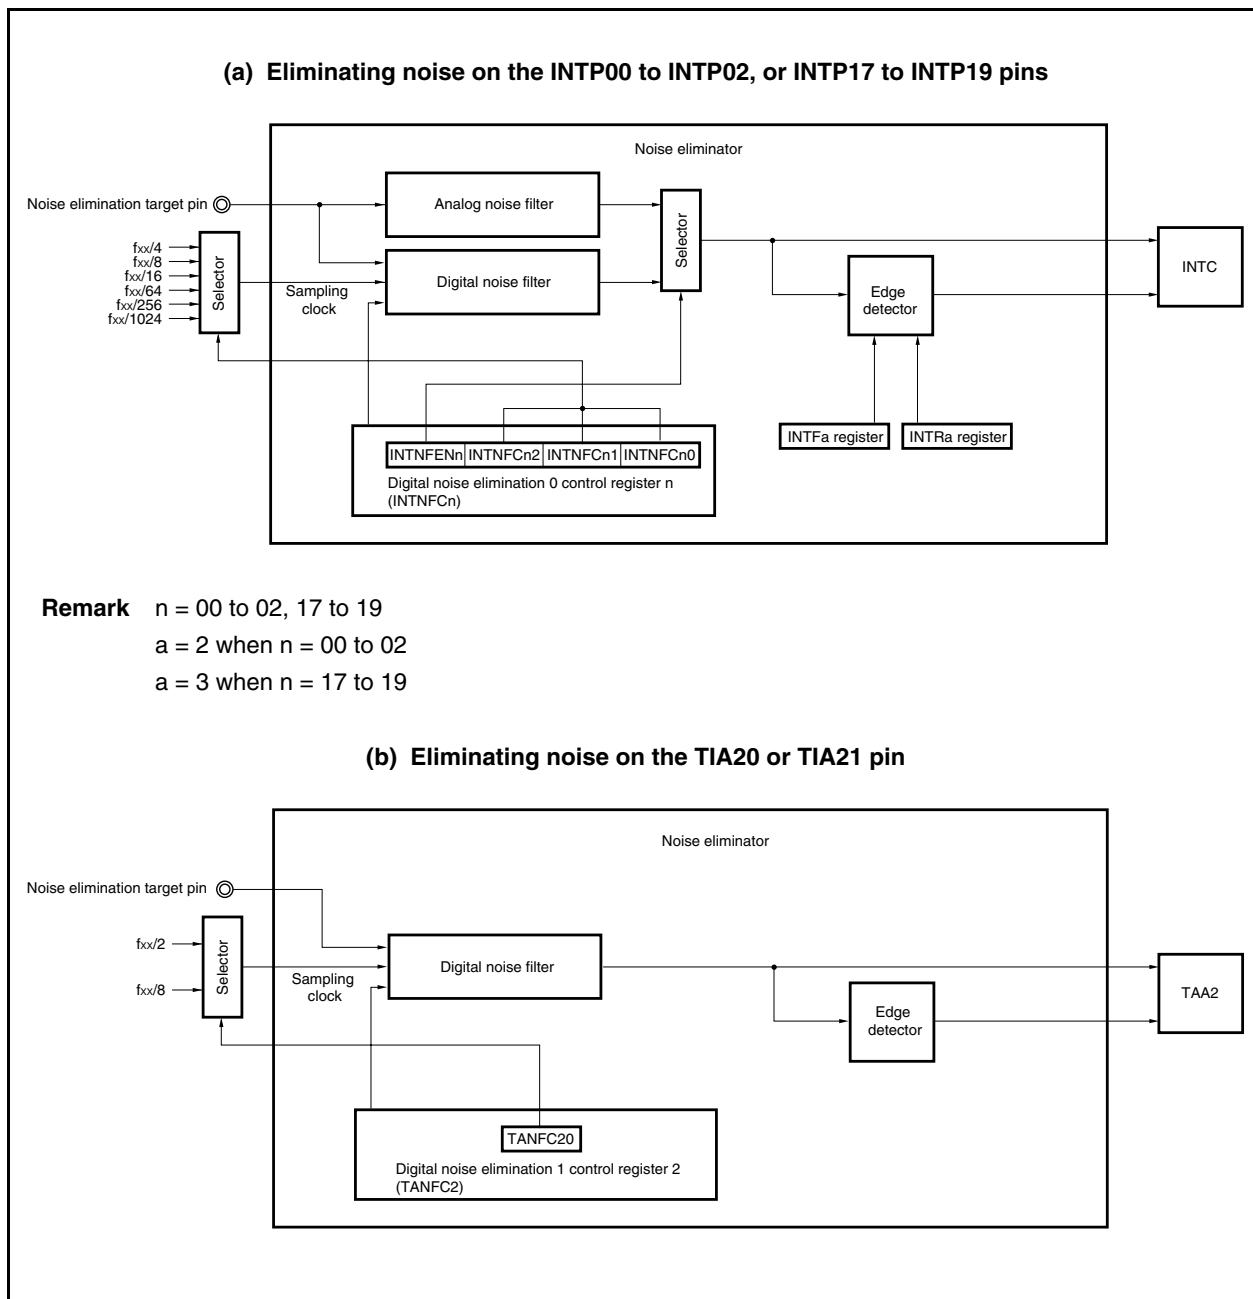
(a) Eliminating noise on the INTP00 to INTP02, or INTP17 to INTP19 pins

Noise eliminator

Noise elimination target pin

fxx/4
fxx/8
fxx/16
fxx/64
fxx/256
fxx/1024

Selector

Sampling clock

Analog noise filter

Digital noise filter

Selector

INTC

Edge detector

INTFa register

INTRa register

INTNFENn | INTNFCn2 | INTNFCn1 | INTNFCn0

Digital noise elimination 0 control register n (INTNFCn)

Remark n = 00 to 02, 17 to 19
a = 2 when n = 00 to 02
a = 3 when n = 17 to 19

(b) Eliminating noise on the TIA20 or TIA21 pin

Noise eliminator

Noise elimination target pin

fxx/2

fxx/8

Selector

Sampling clock

Digital noise filter

TAA2

Edge detector

TANFC20

Digital noise elimination 1 control register 2 (TANFC2)